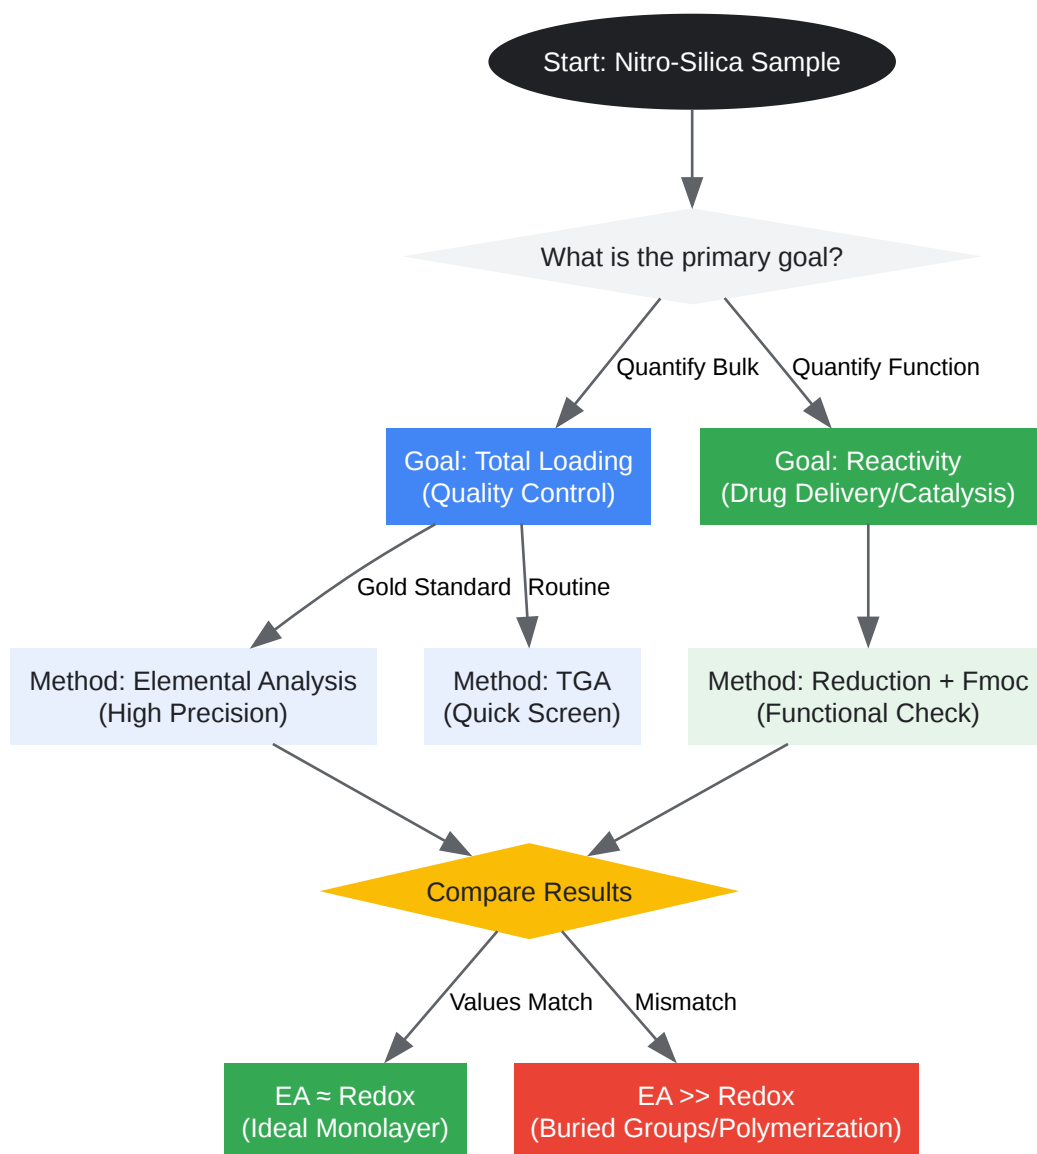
Start: Nitro-Silica Sample

What is the primary goal?

Quantify Bulk

Quantify Function

Goal: Total Loading
(Quality Control)

Goal: Reactivity
(Drug Delivery/Catalysis)

Gold Standard

Routine

Method: Elemental Analysis
(High Precision)

Method: TGA
(Quick Screen)

Method: Reduction + Fmoc
(Functional Check)

Compare Results

Values Match

Mismatch

EA ≈ Redox
(Ideal Monolayer)

EA >> Redox
(Buried Groups/Polymerization)